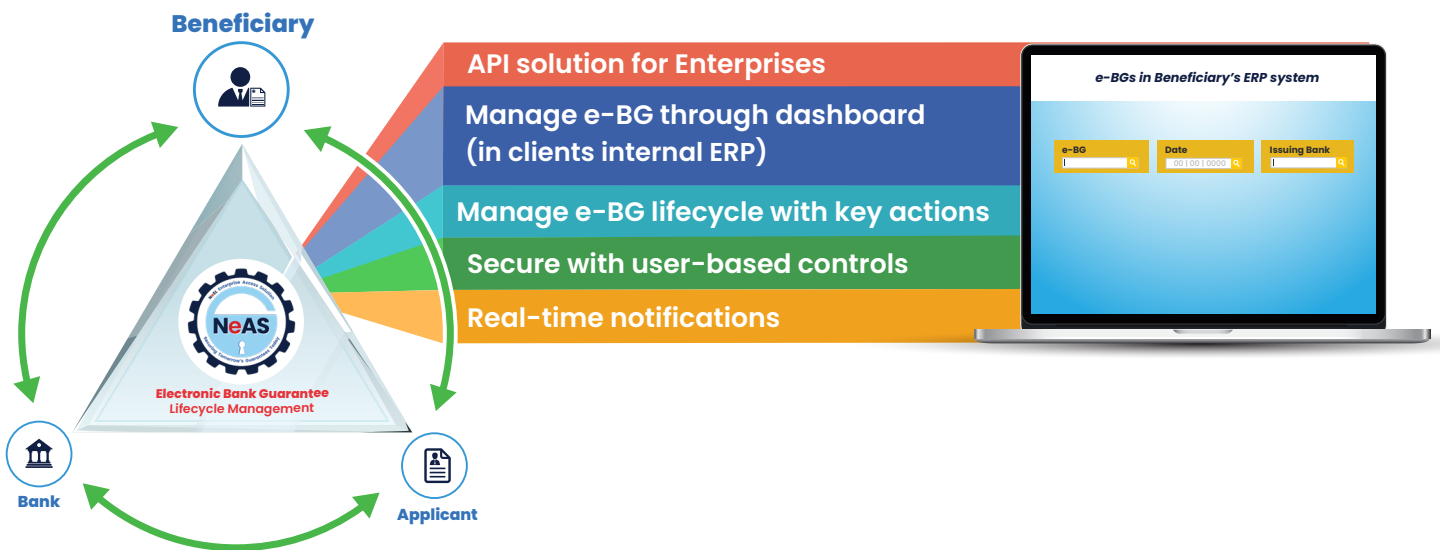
Beneficiary

API solution for Enterprises

Manage e-BG through dashboard (in clients internal ERP)

Manage e-BG lifecycle with key actions

Secure with user-based controls

Real-time notifications

e-BGs in Beneficiary's ERP system

e-BG

Date

00 | 00 | 0000

Issuing Bank

NeSL Enterprise Access Services

NeAS

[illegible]

Electronic Bank Guarantee Lifecycle Management

Bank

Applicant